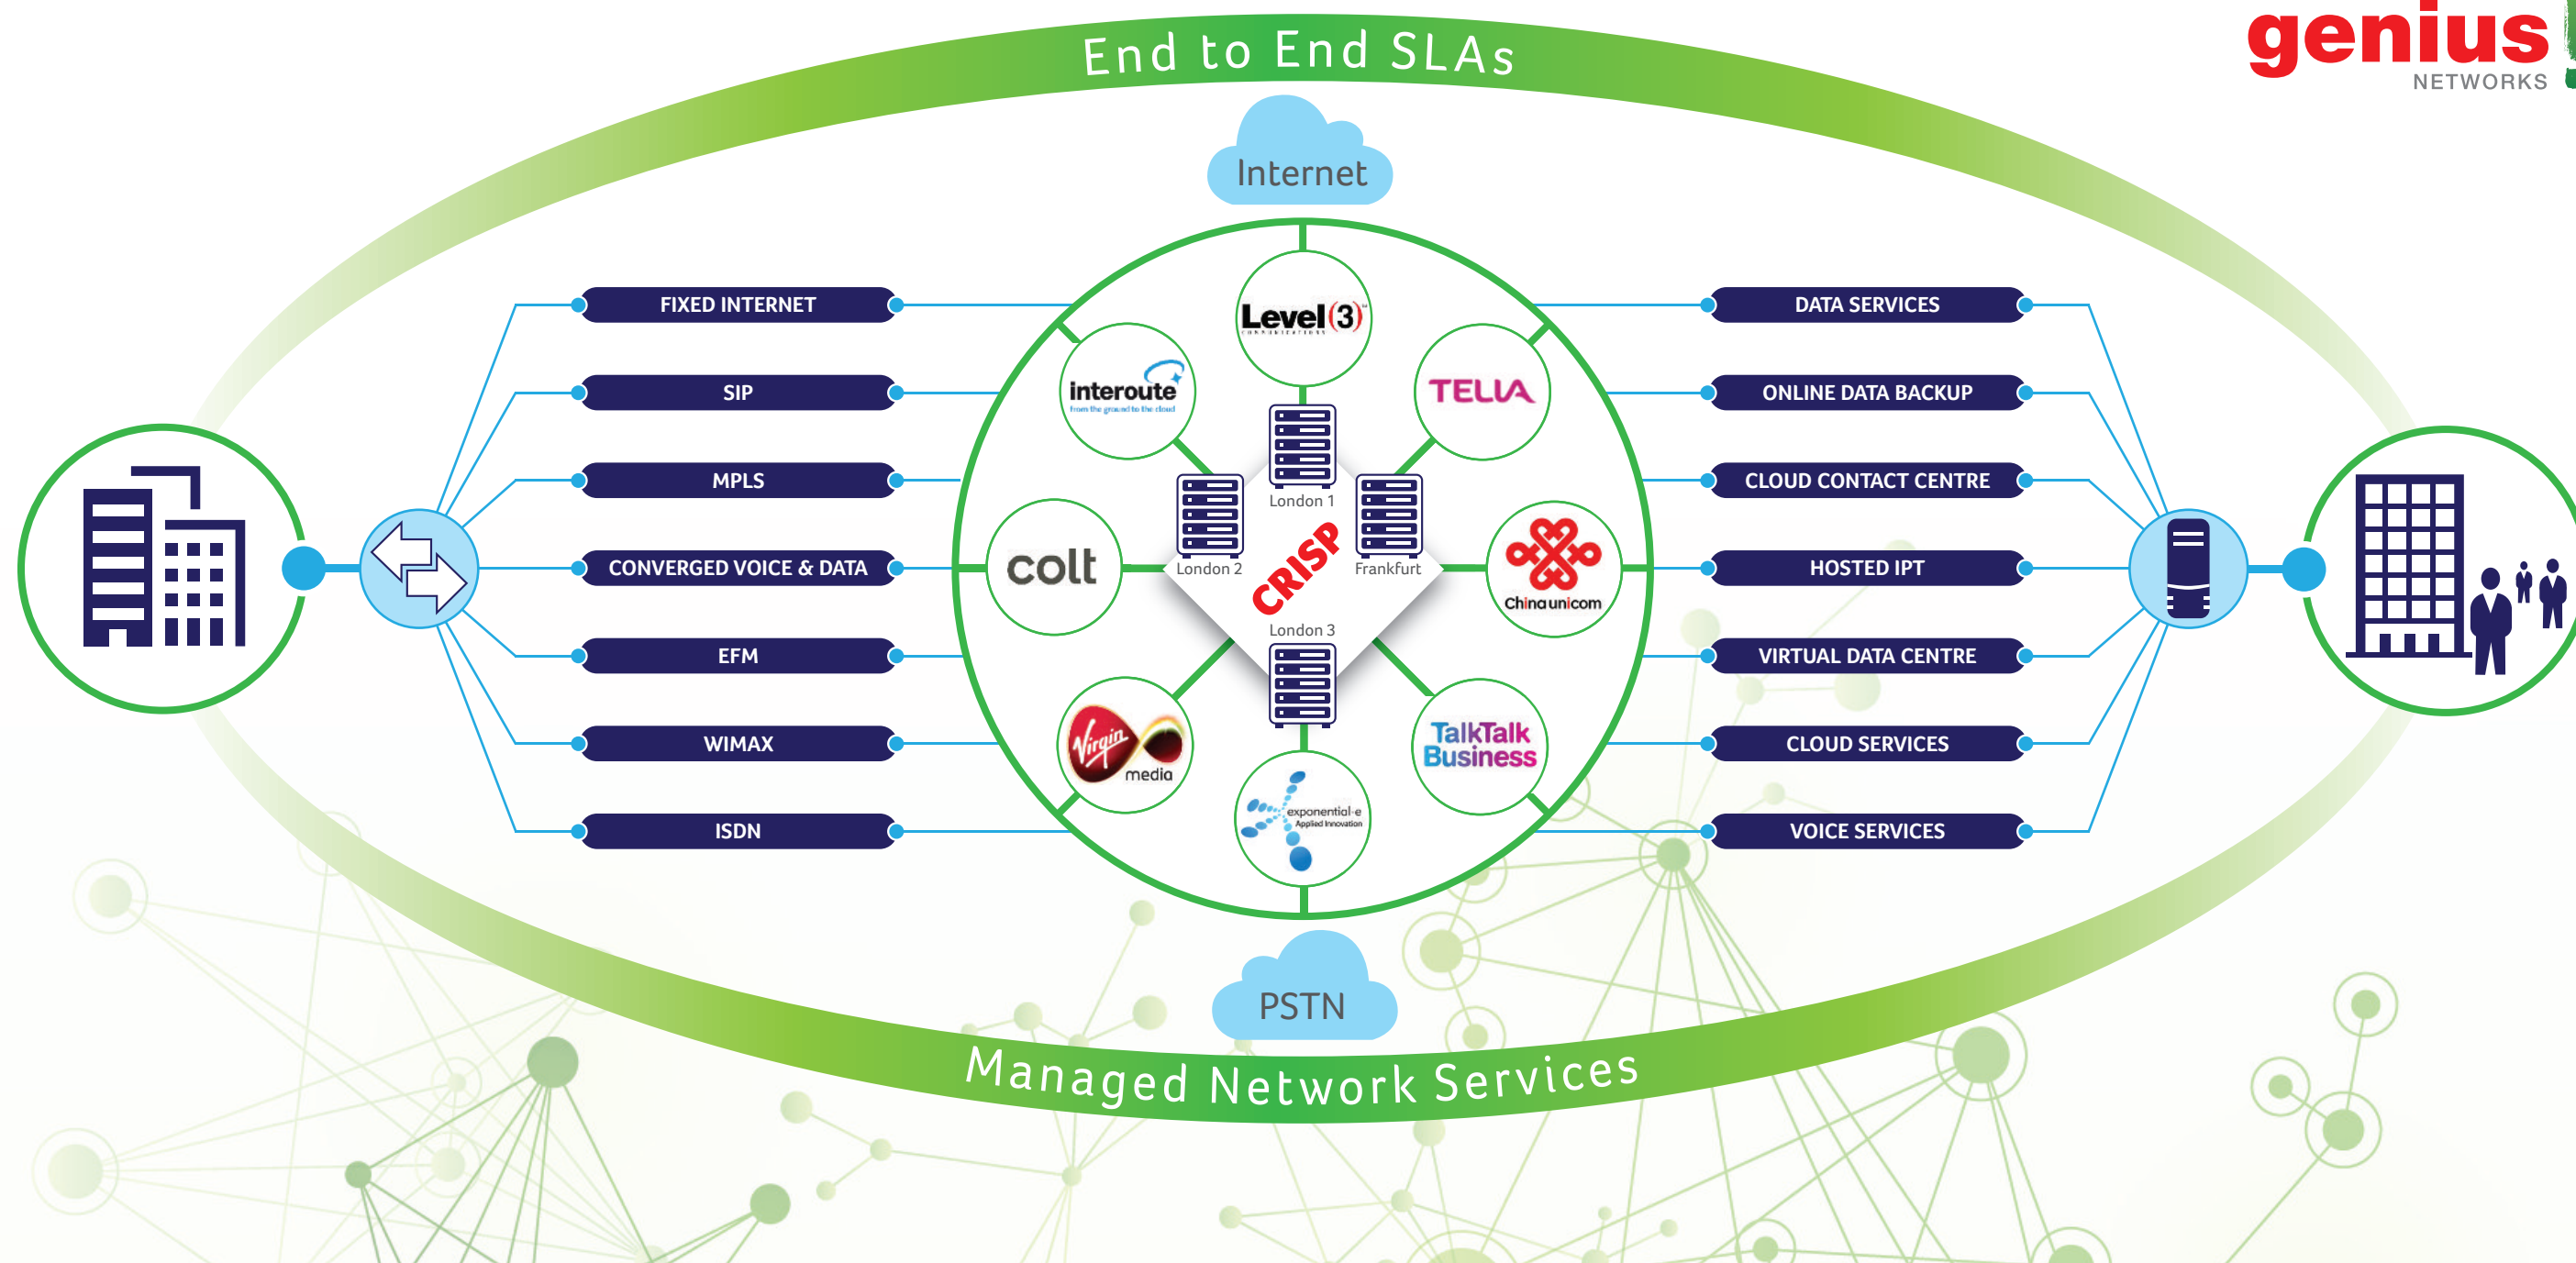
End to End SLAs

genius NETWORKS

Internet

FIXED INTERNET
SIP
MPLS
CONVERGED VOICE & DATA
EFM
WIMAX
ISDN

Level(3)
interoute
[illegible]
TELIA
colt
London 1
London 2
Frankfurt
CRISP
London 3
China unicom
Virgin media
exponential-e
Applied Innovation
TalkTalk Business

DATA SERVICES
ONLINE DATA BACKUP
CLOUD CONTACT CENTRE
HOSTED IPT
VIRTUAL DATA CENTRE
CLOUD SERVICES
VOICE SERVICES

PSTN

Managed Network Services